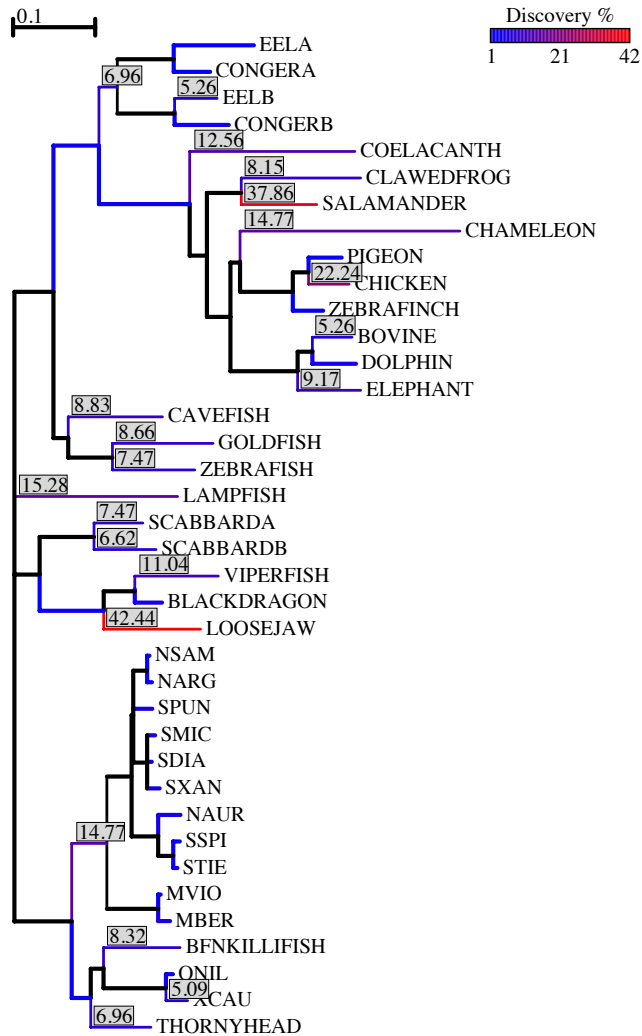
0.1

Discovery %
1 21 42

EELA
6.96
CONGERA
5.26
EELB
CONGERB
12.56
COELACANTH
8.15
CLAWEDFROG
37.86
SALAMANDER
14.77
CHAMELEON
PIGEON
22.24
CHICKEN
ZEBRAFINCH
5.26
BOVINE
DOLPHIN
9.17
ELEPHANT
8.83
CAVEFISH
8.66
GOLDFISH
7.47
ZEBRAFISH
15.28
LAMPFISH
7.47
SCABBARDA
6.62
SCABBARDB
11.04
VIPERFISH
BLACKDRAGON
42.44
LOOSEJAW
NSAM
NARG
SPUN
SMIC
SDIA
SXAN
NAUR
SSPI
STIE
14.77
MVIO
MBER
8.32
BFNKILLIFISH
ONIL
5.09
XCAU
6.96
THORNYHEAD